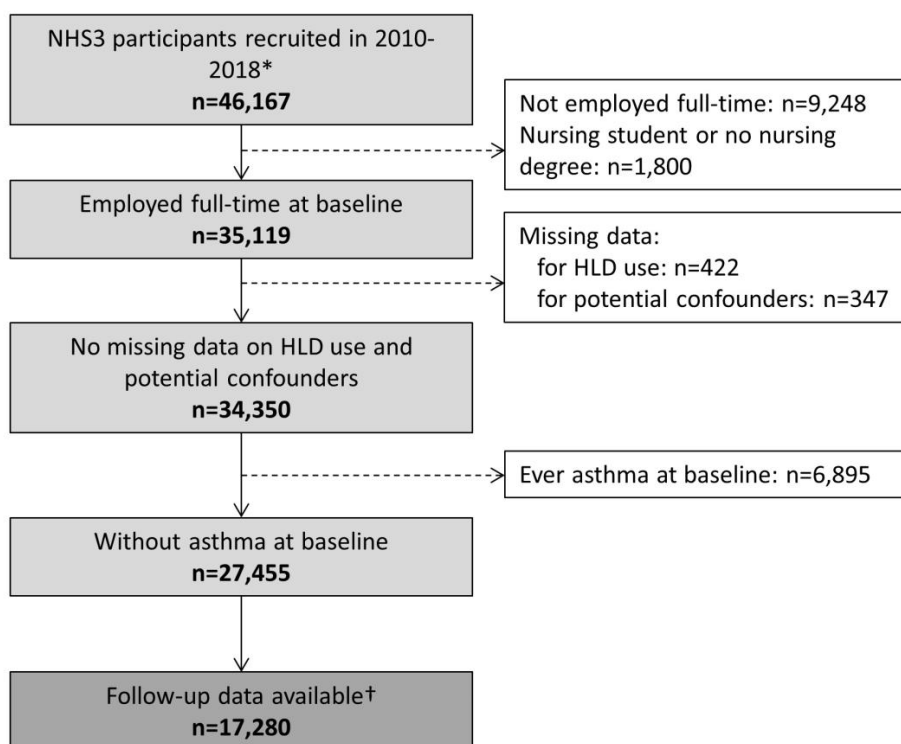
NHS3 participants recruited in 2010-2018*
n=46,167

Not employed full-time: n=9,248
Nursing student or no nursing degree: n=1,800

Employed full-time at baseline
n=35,119

Missing data:
for HLD use: n=422
for potential confounders: n=347

No missing data on HLD use and potential confounders
n=34,350

Ever asthma at baseline: n=6,895

Without asthma at baseline
n=27,455

Follow-up data available†
n=17,280